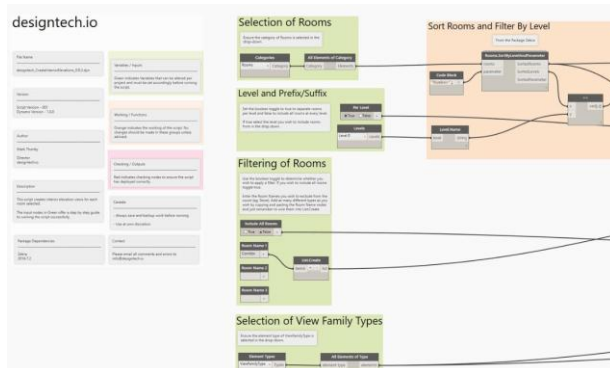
designtech.io

File Name

Version

Author

Description

Package Dependencies

Variables / Inputs

Working / Functions

Checking / Outputs

Caveats

Contact

Selection of Rooms

Categories

All Elements of Category

Level and Prefix/Suffix

Levels

Filtering of Rooms

Selection of View Family Types

Element Types

All Elements of Type

Sort Rooms and Filter By Level

Code Block

Level.Name

List.Create